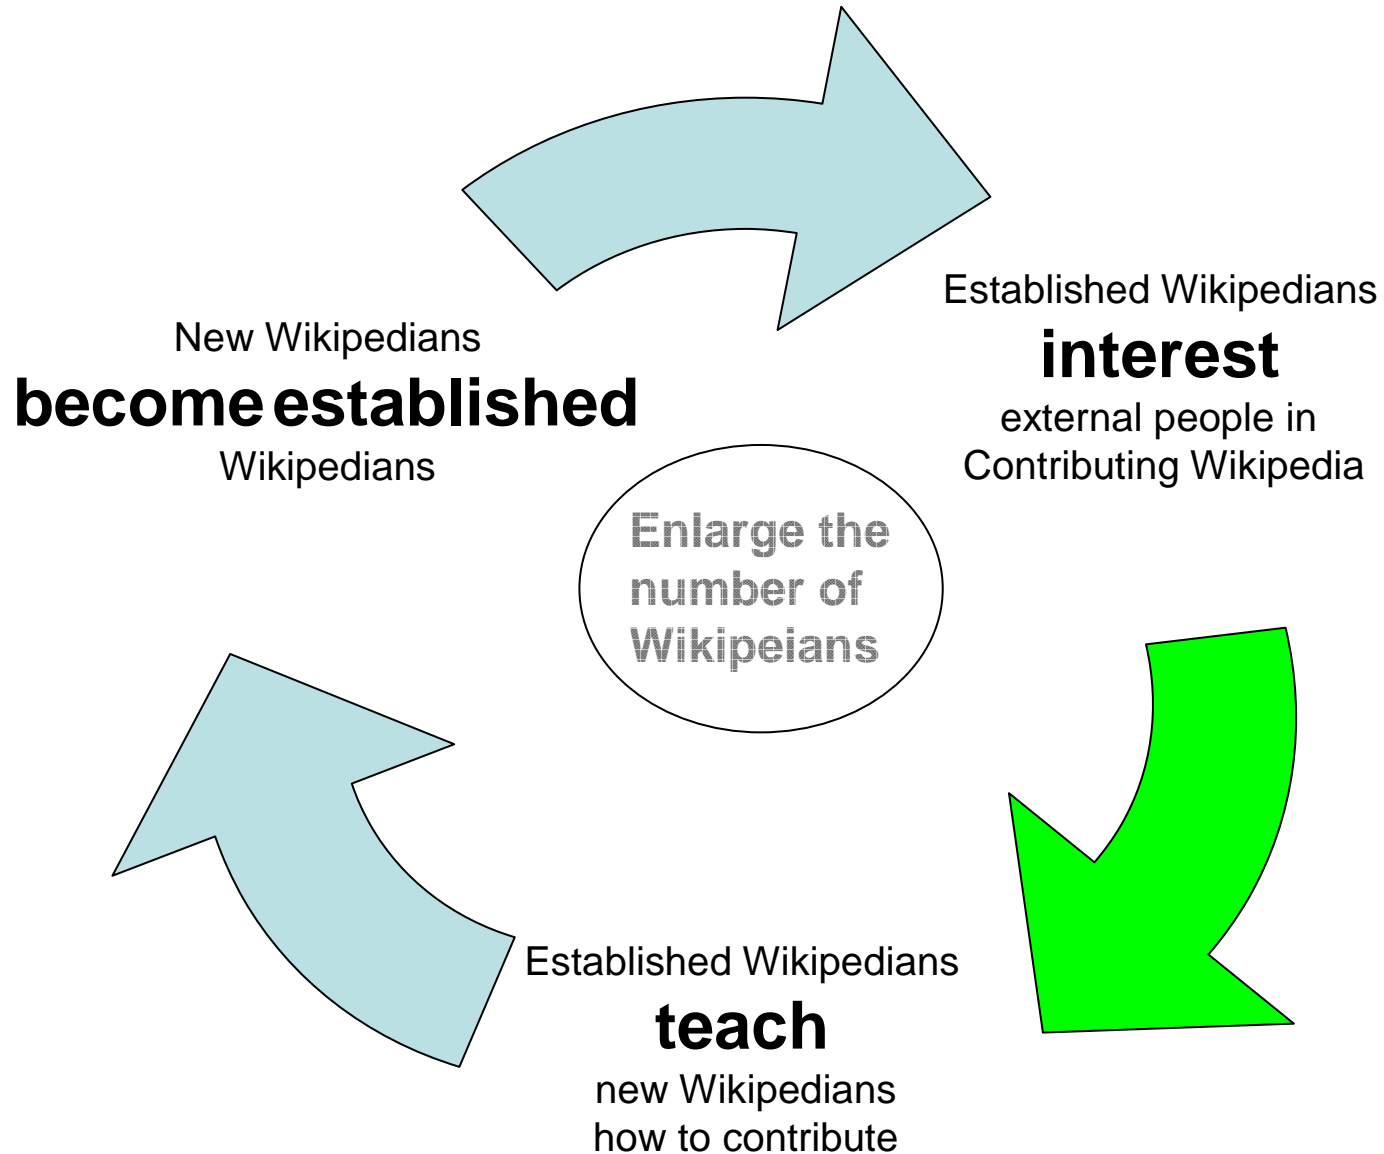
New Wikipedians
**become established**
Wikipedians

Established Wikipedians
**interest**
external people in
Contributing Wikipedia

Enlarge the number of Wikipeians

Established Wikipedians
**teach**
new Wikipedians
how to contribute